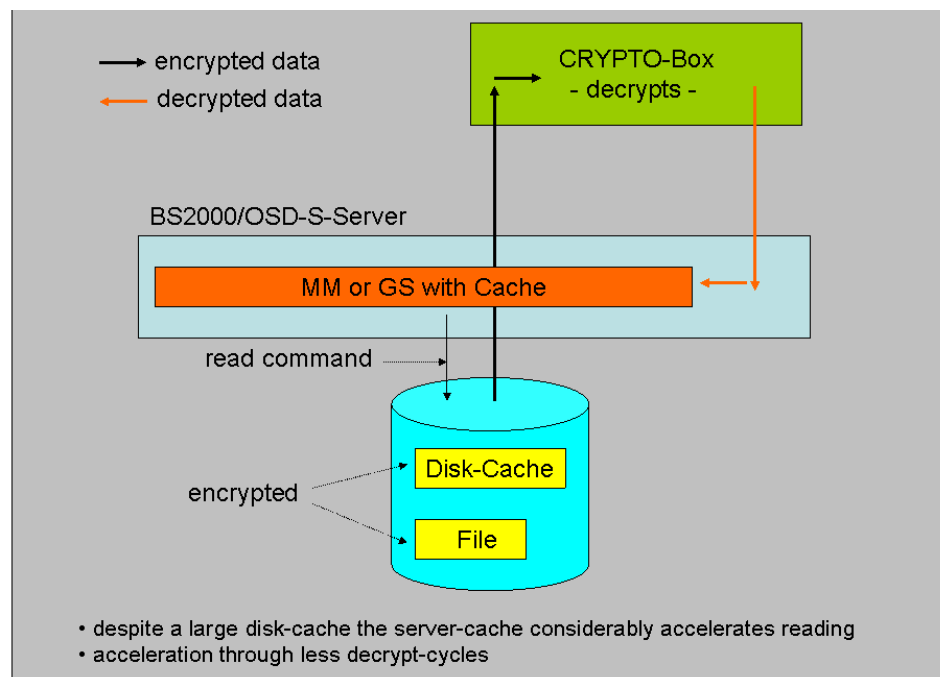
encrypted data
decrypted data

CRYPTO-Box
- decrypts -

BS2000/OSD-S-Server

MM or GS with Cache

read command

encrypted

Disk-Cache

File

• despite a large disk-cache the server-cache considerably accelerates reading
• acceleration through less decrypt-cycles